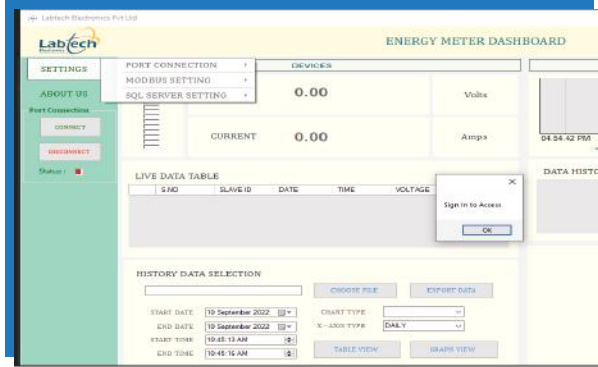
Labtech Electronics Pvt Ltd

Labtech Electronics

ENERGY METER DASHBOARD

SETTINGS

PORT CONNECTION ›
MODBUS SETTING ›
SQL SERVER SETTING ›

DEVICES

ABOUT US

Port Connection

CONNECT

DISCONNECT

Status :

0.00

Volts

CURRENT

0.00

Amps

04:54:42 PM

LIVE DATA TABLE

| S.NO | SLAVE ID | DATE | TIME | VOLTAGE |
|---|---|---|---|---|

DATA HISTO

Sign In to Access

OK

HISTORY DATA SELECTION

CHOOSE FILE

EXPORT DATA

START DATE 10 September 2022

END DATE 10 September 2022

START TIME 10:45:13 AM

END TIME 10:45:16 AM

CHART TYPE

X - AXIS TYPE DAILY

TABLE VIEW

GRAPH VIEW